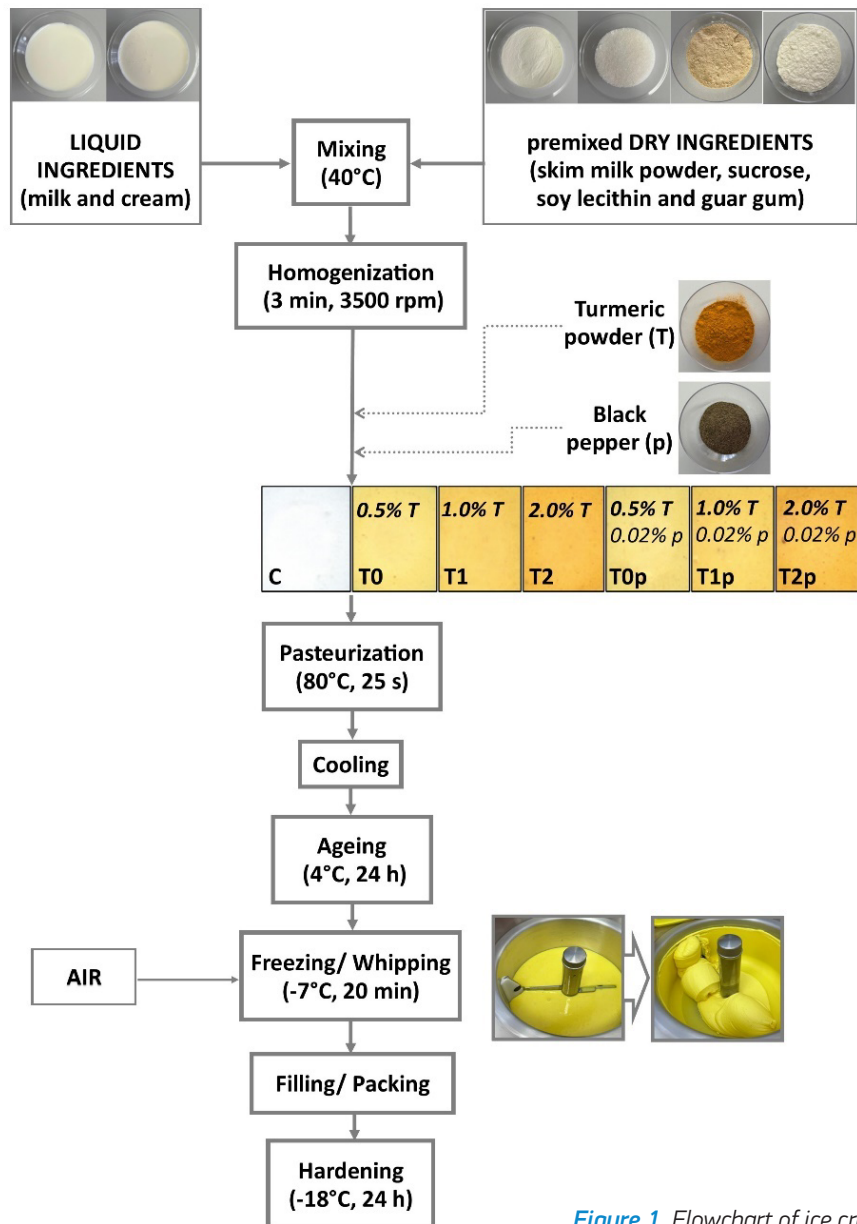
LIQUID INGREDIENTS (milk and cream)

Mixing (40°C)

premixed DRY INGREDIENTS (skim milk powder, sucrose, soy lecithin and guar gum)

Homogenization (3 min, 3500 rpm)

Turmeric powder (T)

Black pepper (p)

| C | 0.5% T<br>T0 | 1.0% T<br>T1 | 2.0% T<br>T2 | 0.5% T 0.02% p<br>T0p | 1.0% T 0.02% p<br>T1p | 2.0% T 0.02% p<br>T2p |
|---|---|---|---|---|---|---|

Pasteurization (80°C, 25 s)

Cooling

Ageing (4°C, 24 h)

AIR

Freezing/ Whipping (-7°C, 20 min)

Filling/ Packing

Hardening (-18°C, 24 h)

Figure 1. Flowchart of ice cr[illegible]